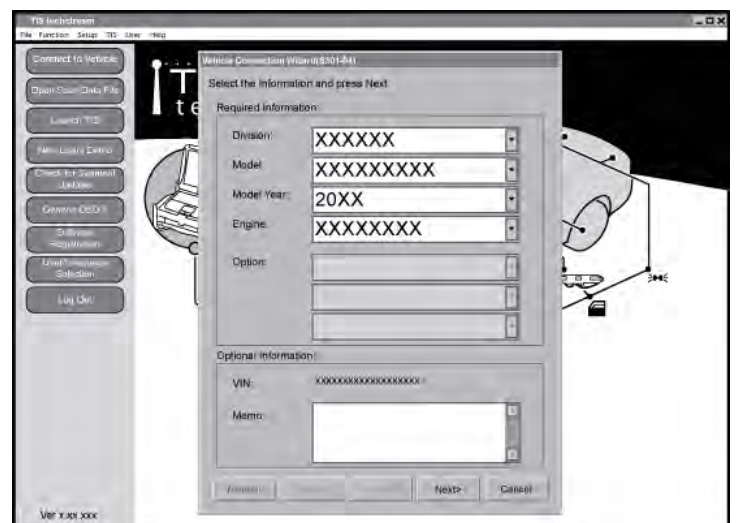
TIS techstream
File Function Setup TIS User Help

Connect to Vehicle
Open Scan Data File
Launch TIS
Mini Users Demo
Check for Software Updates
Generic OBD II
Software Registration
User/Dealership Selection
Log Out

Ver x.xx.xxx

Vehicle Connection Wizard(S301-04)
Select the Information and press Next
Required information
Division: XXXXXX
Model: XXXXXXXXX
Model Year: 20XX
Engine: XXXXXXXX
Option:
Optional Information
VIN: XXXXXXXXXXXXXXXXX
Memo:
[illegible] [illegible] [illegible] Next> Cancel